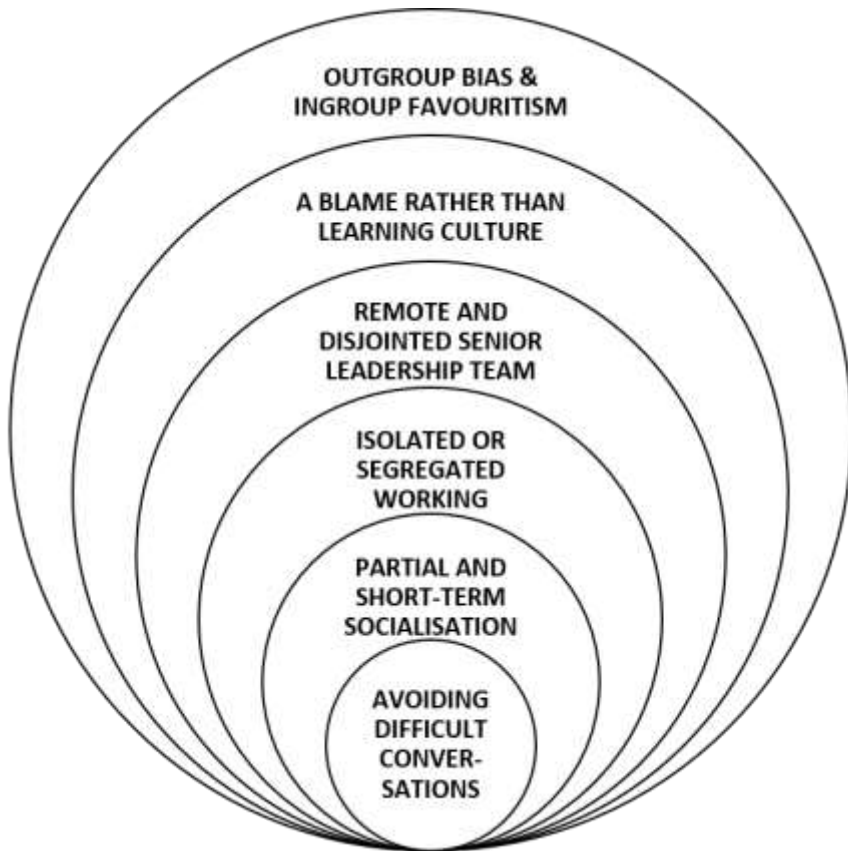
OUTGROUP BIAS & INGROUP FAVOURITISM

A BLAME RATHER THAN LEARNING CULTURE

REMOTE AND DISJOINTED SENIOR LEADERSHIP TEAM

ISOLATED OR SEGREGATED WORKING

PARTIAL AND SHORT-TERM SOCIALISATION

AVOIDING DIFFICULT CONVERSATIONS